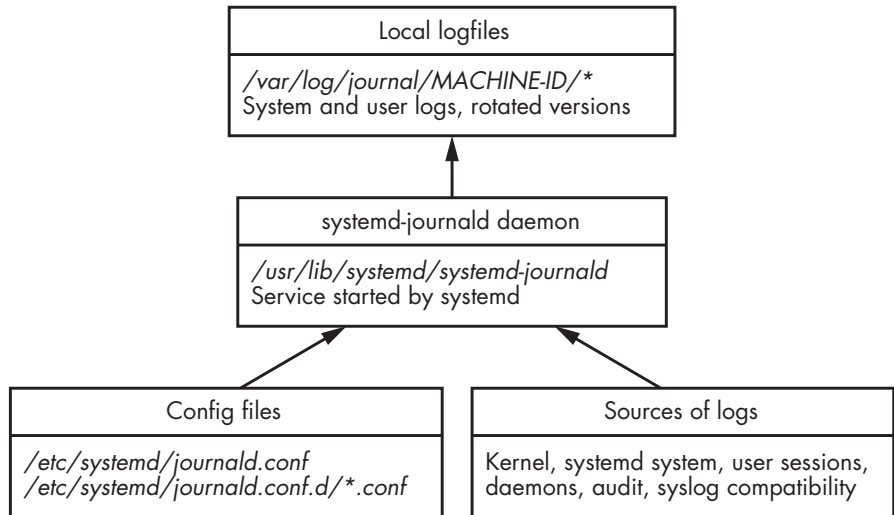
Local logfiles

/var/log/journal/MACHINE-ID/*
System and user logs, rotated versions

systemd-journald daemon

/usr/lib/systemd/systemd-journald
Service started by systemd

Config files

/etc/systemd/journald.conf
/etc/systemd/journald.conf.d/*.conf

Sources of logs

Kernel, systemd system, user sessions, daemons, audit, syslog compatibility